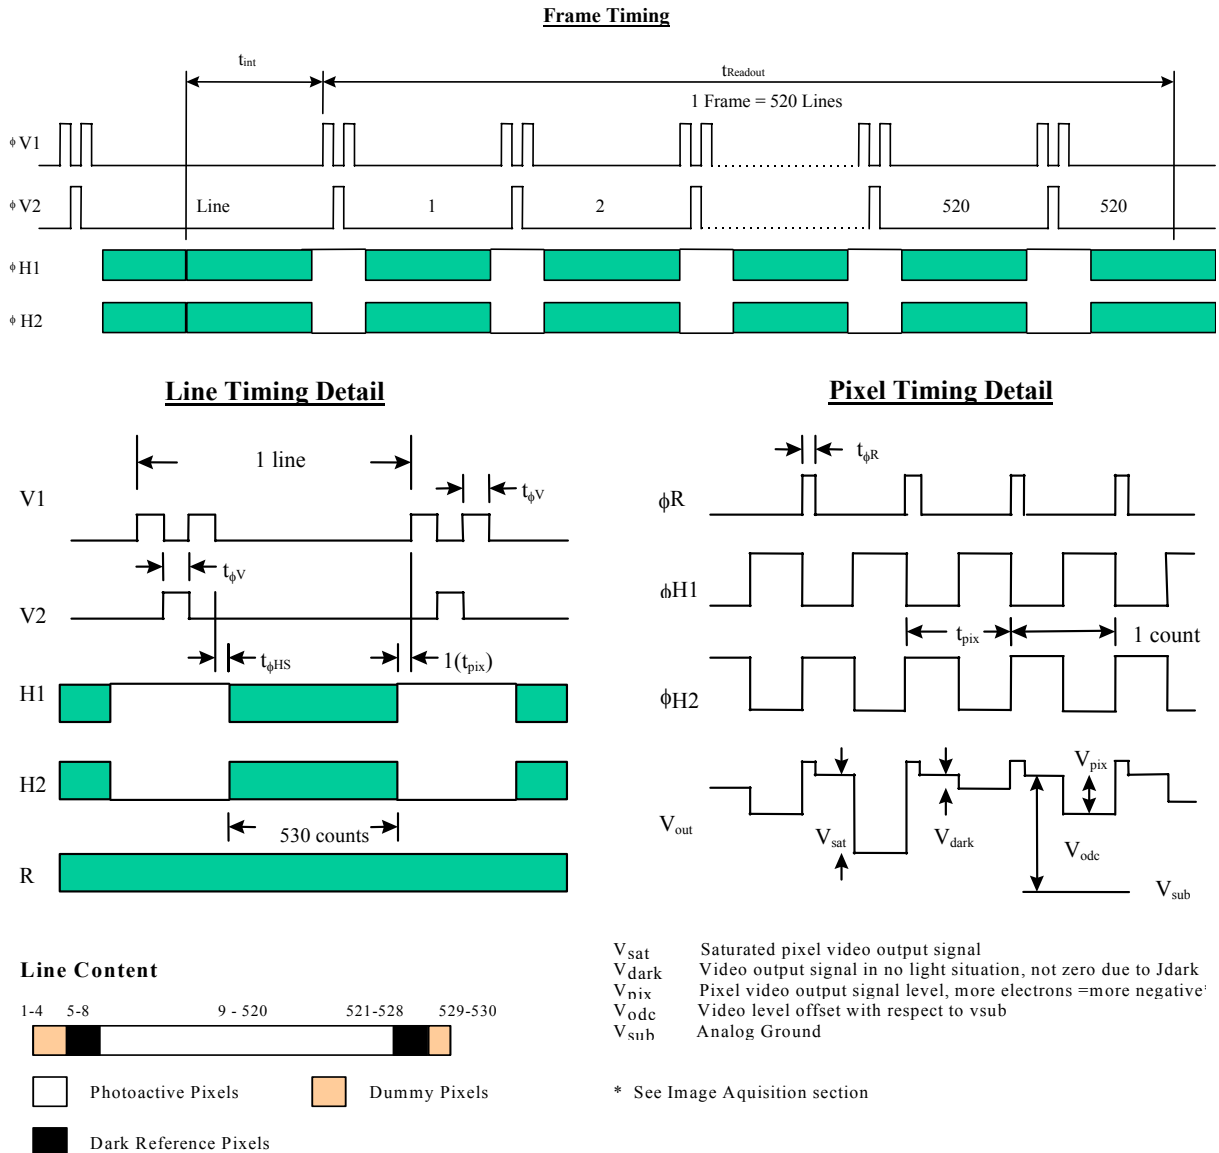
Frame Timing

$t_{int}$

$t_{Readout}$

1 Frame = 520 Lines

ϕV1

ϕV2

Line

1

2

520

520

ϕH1

ϕH2

Line Timing Detail

1 line

V1

$t_{\phi V}$

$t_{\phi V}$

V2

$t_{\phi HS}$

$1(t_{pix})$

H1

H2

530 counts

R

Pixel Timing Detail

$t_{\phi R}$

ϕR

ϕH1

$t_{pix}$

1 count

ϕH2

$V_{out}$

$V_{sat}$

$V_{dark}$

$V_{pix}$

$V_{odc}$

$V_{sub}$

Line Content

1-4 5-8 9 - 520 521-528 529-530

Photoactive Pixels

Dummy Pixels

Dark Reference Pixels

$V_{sat}$ Saturated pixel video output signal
$V_{dark}$ Video output signal in no light situation, not zero due to Jdark
$V_{pix}$ Pixel video output signal level, more electrons =more negative*
$V_{odc}$ Video level offset with respect to vsub
$V_{sub}$ Analog Ground

* See Image Aquisition section